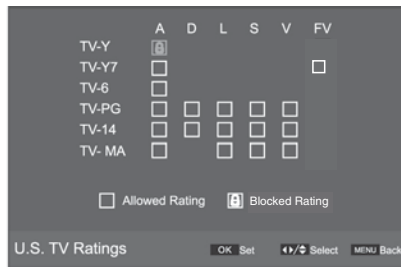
|  | A | D | L | S | V | FV |
|---|---|---|---|---|---|---|
| TV-Y | ☐ |  |  |  |  |  |
| TV-Y7 | ☐ |  |  |  |  | ☐ |
| TV-6 | ☐ |  |  |  |  |  |
| TV-PG | ☐ | ☐ | ☐ | ☐ | ☐ |  |
| TV-14 | ☐ | ☐ | ☐ | ☐ | ☐ |  |
| TV- MA | ☐ |  | ☐ | ☐ | ☐ |  |

☐ Allowed Rating  Blocked Rating

U.S. TV Ratings  OK Set  ◀▶/⇕ Select  MENU Back